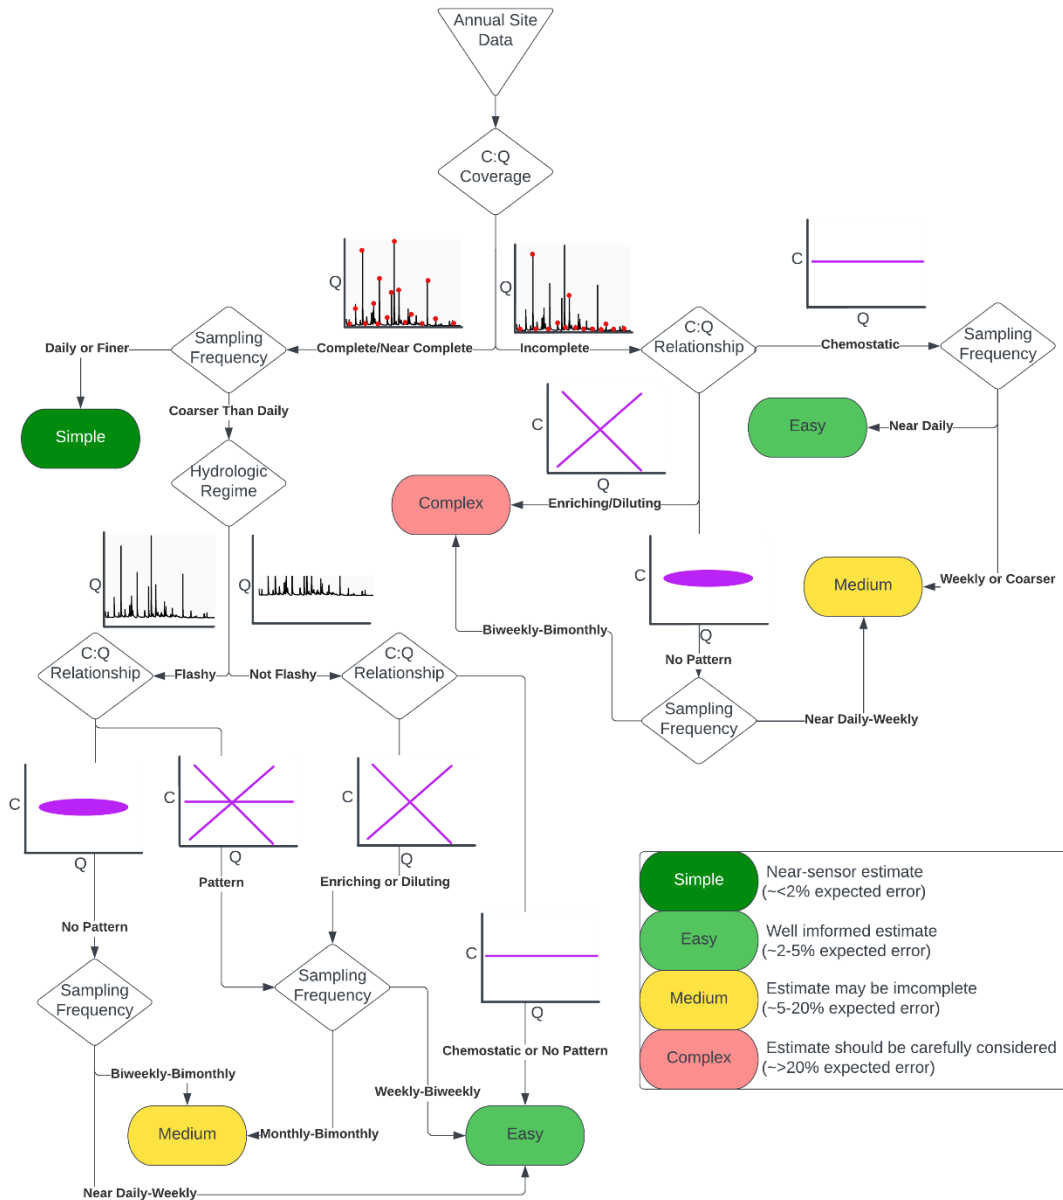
Annual Site Data

C:Q Coverage

Q

Q

Daily or Finer

Sampling Frequency

Complete/Near Complete

Incomplete

C:Q Relationship

Chemostatic

Sampling Frequency

C

Q

Simple

Coarser Than Daily

Easy

Near Daily

C

Q

Hydrologic Regime

Complex

Enriching/Diluting

C

Q

Medium

Weekly or Coarser

Q

Q

Biweekly-Bimonthly

No Pattern

C:Q Relationship

Flashy

Not Flashy

C:Q Relationship

Sampling Frequency

Near Daily-Weekly

C

Q

C

Q

C

Q

Pattern

Enriching or Diluting

No Pattern

C

Q

Sampling Frequency

Sampling Frequency

Chemostatic or No Pattern

Biweekly-Bimonthly

Weekly-Biweekly

Medium

Monthly-Bimonthly

Easy

Near Daily-Weekly

| | |
|---|---|
| Simple | Near-sensor estimate (~<2% expected error) |
| Easy | Well imformed estimate (~2-5% expected error) |
| Medium | Estimate may be imcomplete (~5-20% expected error) |
| Complex | Estimate should be carefully considered (~>20% expected error) |